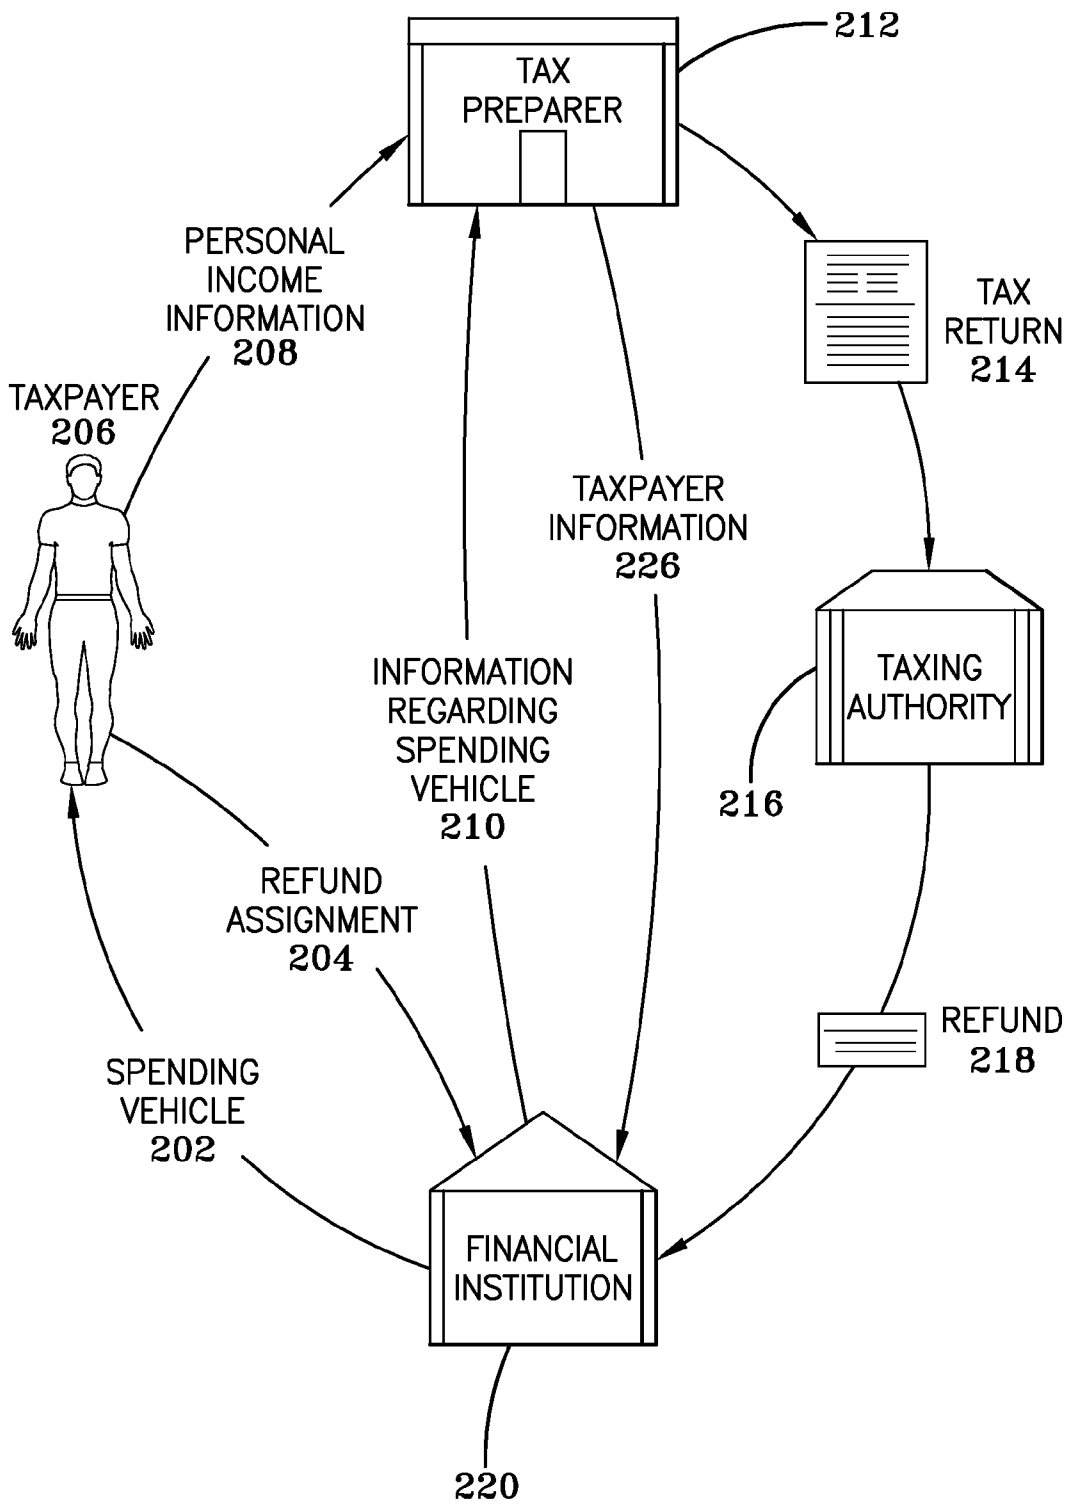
212

TAX PREPARER

PERSONAL INCOME INFORMATION 208

TAX RETURN 214

TAXPAYER 206

TAXPAYER INFORMATION 226

TAXING AUTHORITY

INFORMATION REGARDING SPENDING VEHICLE 210

216

REFUND ASSIGNMENT 204

REFUND 218

SPENDING VEHICLE 202

FINANCIAL INSTITUTION

220